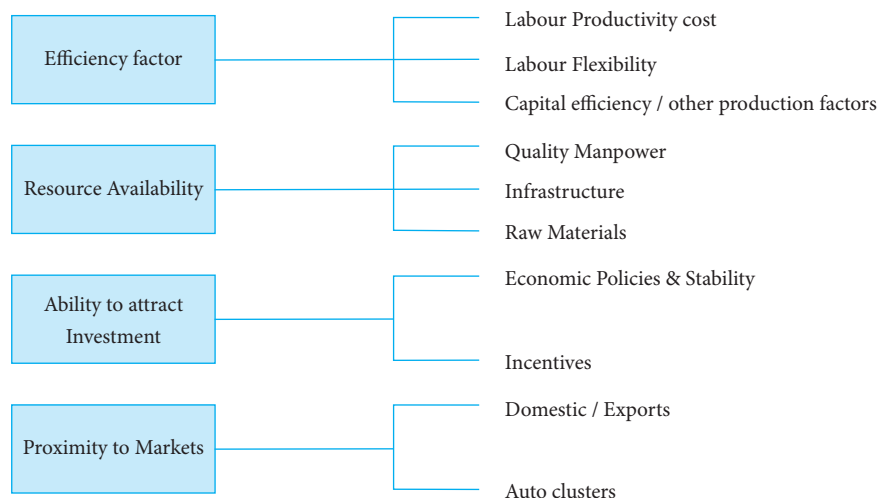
Efficiency factor

Labour Productivity cost

Labour Flexibility

Capital efficiency / other production factors

Resource Availability

Quality Manpower

Infrastructure

Raw Materials

Ability to attract Investment

Economic Policies & Stability

Incentives

Proximity to Markets

Domestic / Exports

Auto clusters